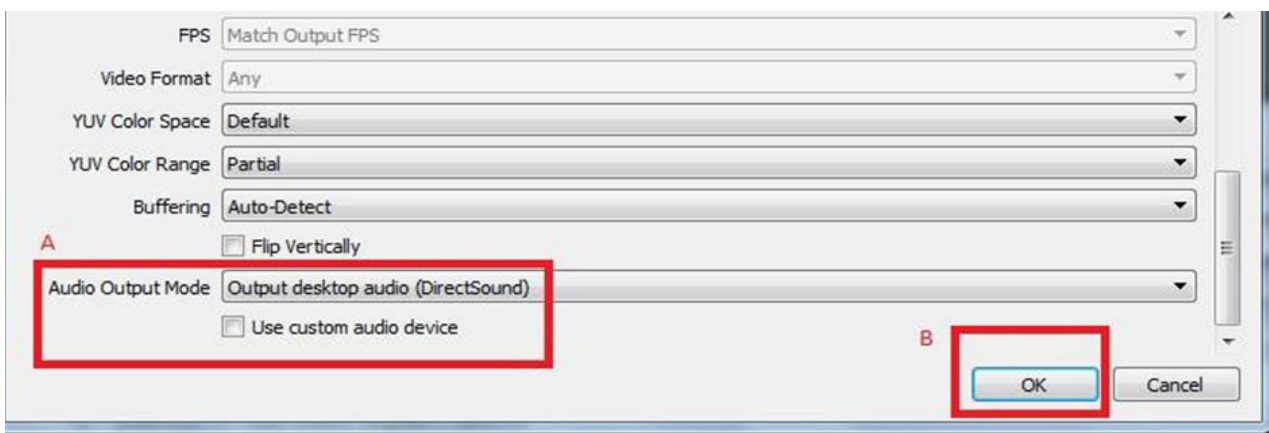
FPS Match Output FPS

Video Format Any

YUV Color Space Default

YUV Color Range Partial

Buffering Auto-Detect

A

Flip Vertically

Audio Output Mode Output desktop audio (DirectSound)

Use custom audio device

B

OK

Cancel